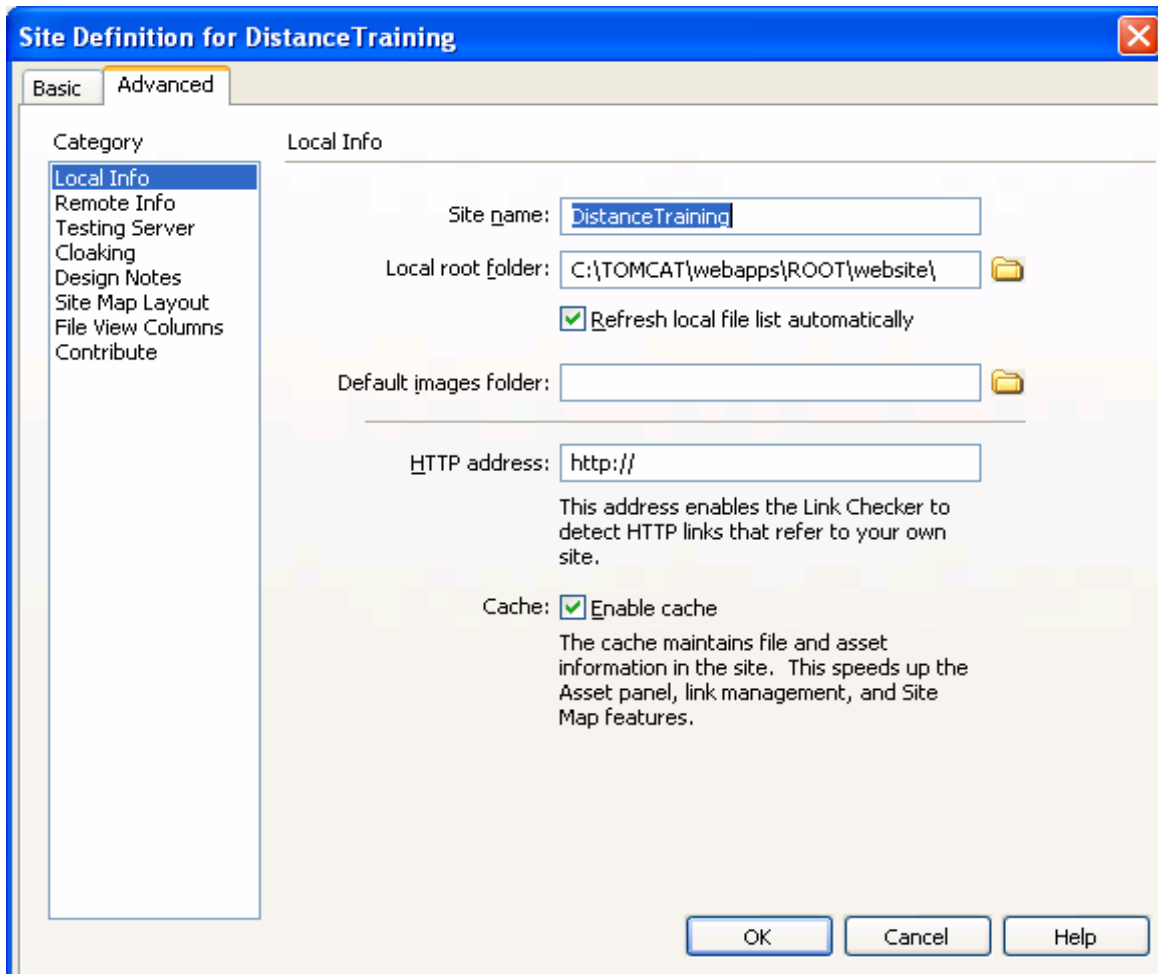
Site Definition for DistanceTraining

Basic Advanced

Category

Local Info
Remote Info
Testing Server
Cloaking
Design Notes
Site Map Layout
File View Columns
Contribute

Local Info

Site name: DistanceTraining

Local root folder: C:\TOMCAT\webapps\ROOT\website\

Refresh local file list automatically

Default images folder:

HTTP address: http://

This address enables the Link Checker to detect HTTP links that refer to your own site.

Cache: Enable cache

The cache maintains file and asset information in the site. This speeds up the Asset panel, link management, and Site Map features.

OK Cancel Help